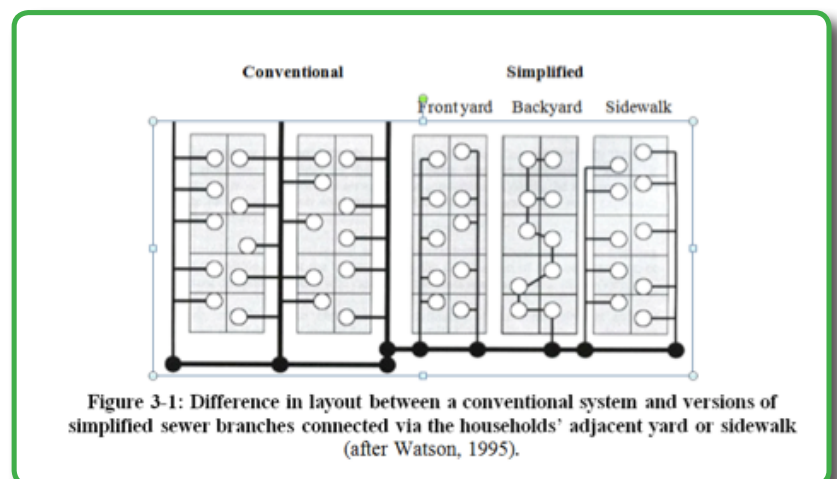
Conventional

Simplified

Frontyard Backyard Sidewalk

Figure 3-1: Difference in layout between a conventional system and versions of simplified sewer branches connected via the households' adjacent yard or sidewalk (after Watson, 1995).